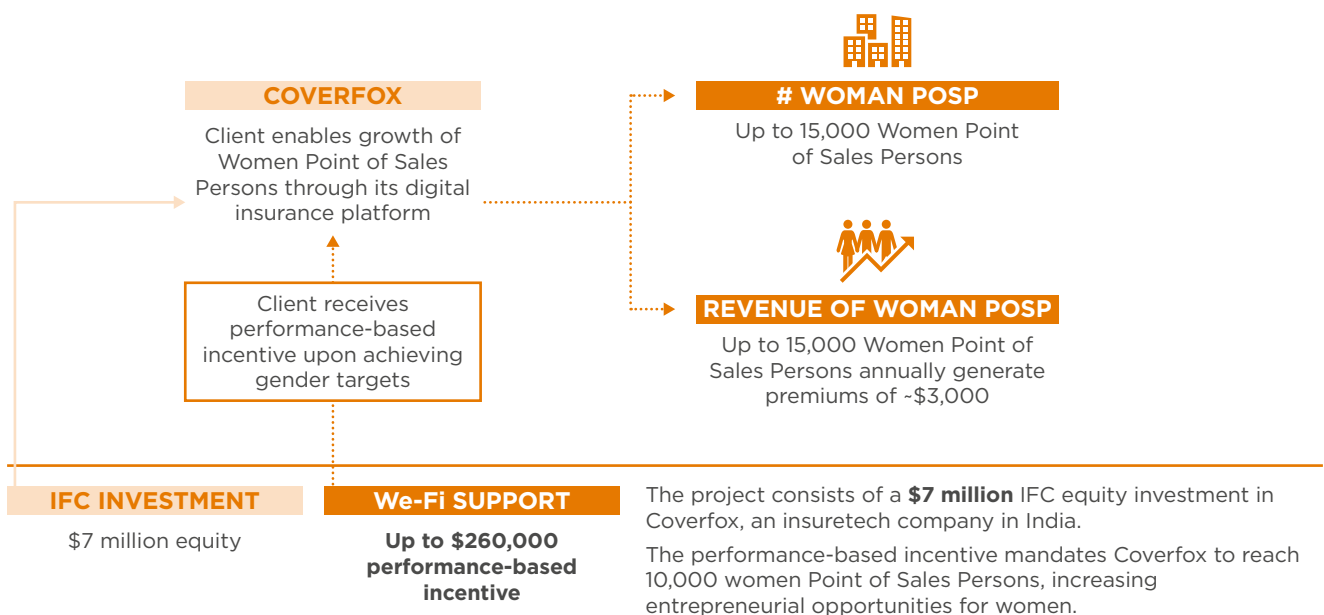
COVERFOX

Client enables growth of Women Point of Sales Persons through its digital insurance platform

Client receives performance-based incentive upon achieving gender targets

# WOMAN POSP

Up to 15,000 Women Point of Sales Persons

REVENUE OF WOMAN POSP

Up to 15,000 Women Point of Sales Persons annually generate premiums of ~$3,000

IFC INVESTMENT

$7 million equity

We-Fi SUPPORT

Up to $260,000 performance-based incentive

The project consists of a **$7 million** IFC equity investment in Coverfox, an insuretech company in India.

The performance-based incentive mandates Coverfox to reach 10,000 women Point of Sales Persons, increasing entrepreneurial opportunities for women.